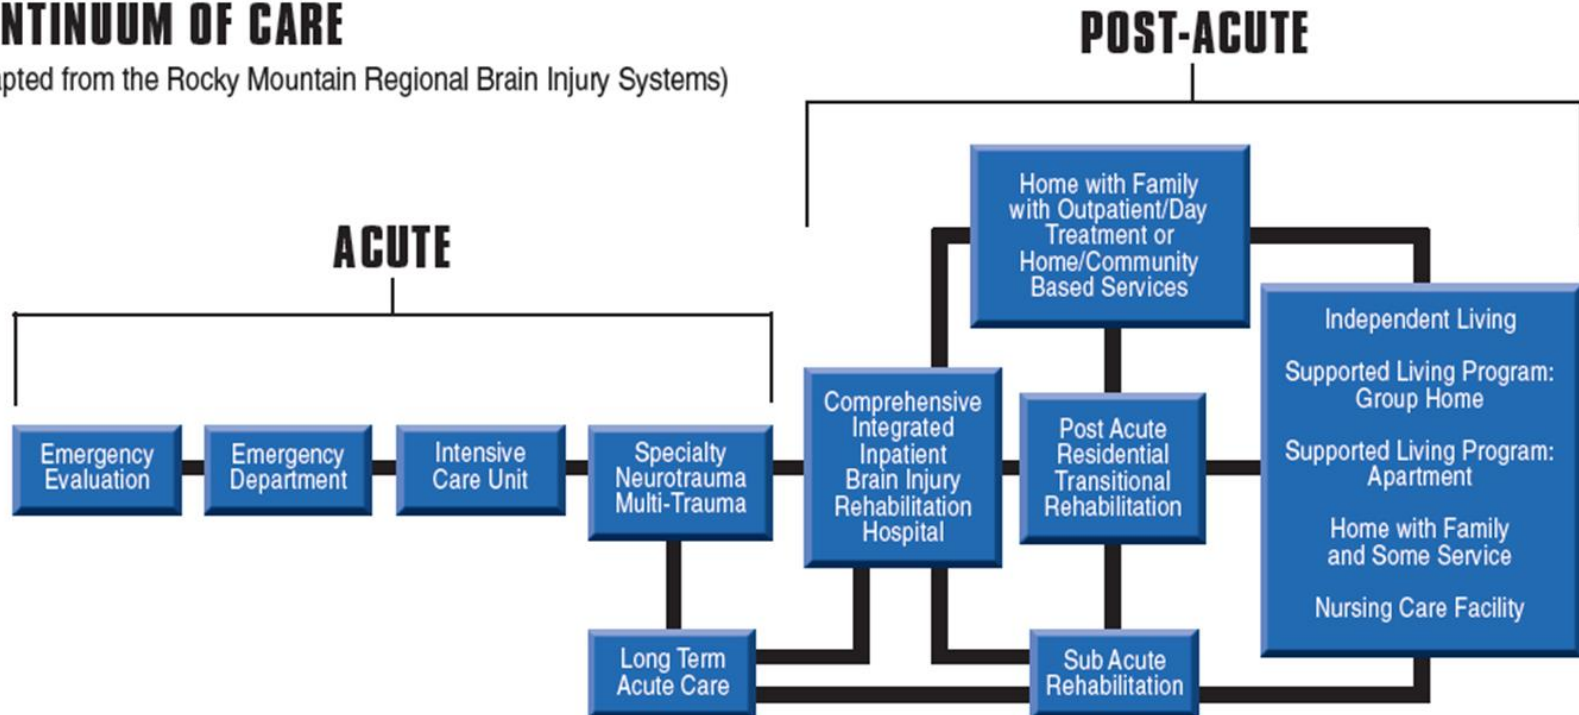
NTINUUM OF CARE
pted from the Rocky Mountain Regional Brain Injury Systems)

POST-ACUTE

ACUTE

Home with Family with Outpatient/Day Treatment or Home/Community Based Services

Independent Living

Supported Living Program: Group Home

Supported Living Program: Apartment

Home with Family and Some Service

Nursing Care Facility

Emergency Evaluation

Emergency Department

Intensive Care Unit

Specialty Neurotrauma Multi-Trauma

Comprehensive Integrated Inpatient Brain Injury Rehabilitation Hospital

Post Acute Residential Transitional Rehabilitation

Long Term Acute Care

Sub Acute Rehabilitation